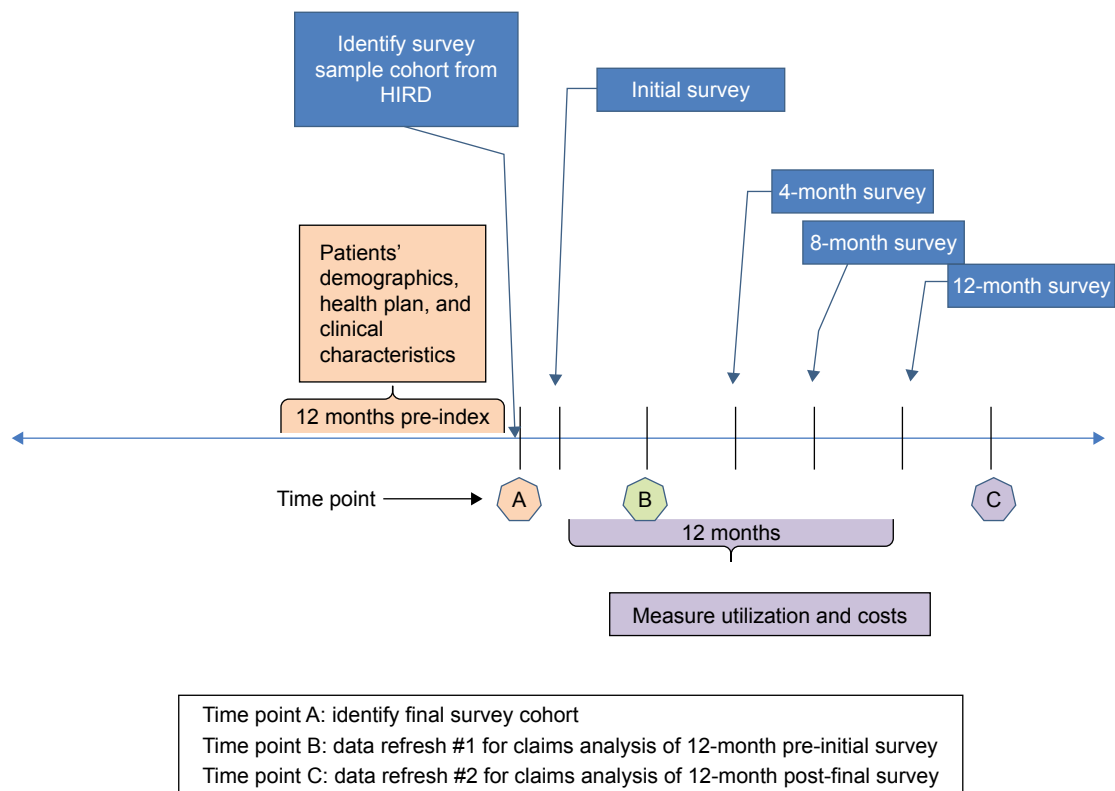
Identify survey sample cohort from HIRD

Initial survey

4-month survey

8-month survey

12-month survey

Patients' demographics, health plan, and clinical characteristics

12 months pre-index

Time point

A

B

C

12 months

Measure utilization and costs

Time point A: identify final survey cohort
Time point B: data refresh #1 for claims analysis of 12-month pre-initial survey
Time point C: data refresh #2 for claims analysis of 12-month post-final survey